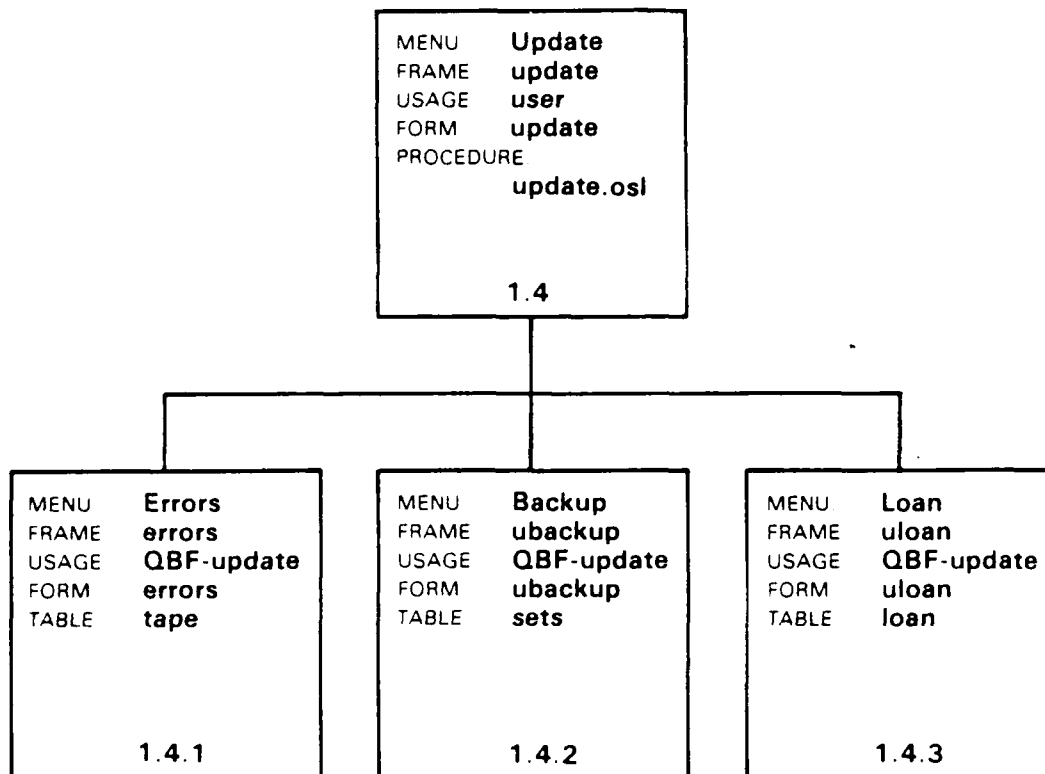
MENU Update
FRAME update
USAGE user
FORM update
PROCEDURE
update.osl

1.4

MENU Errors
FRAME errors
USAGE QBF-update
FORM errors
TABLE tape

1.4.1

MENU Backup
FRAME ubackup
USAGE QBF-update
FORM ubackup
TABLE sets

1.4.2

MENU Loan
FRAME uloan
USAGE QBF-update
FORM uloan
TABLE loan

1.4.3